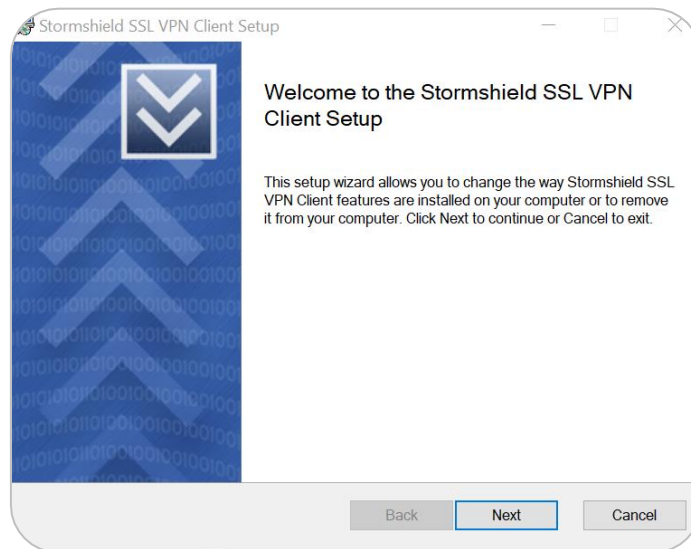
Stormshield SSL VPN Client Setup

Welcome to the Stormshield SSL VPN Client Setup

This setup wizard allows you to change the way Stormshield SSL VPN Client features are installed on your computer or to remove it from your computer. Click Next to continue or Cancel to exit.

Back

Next

Cancel